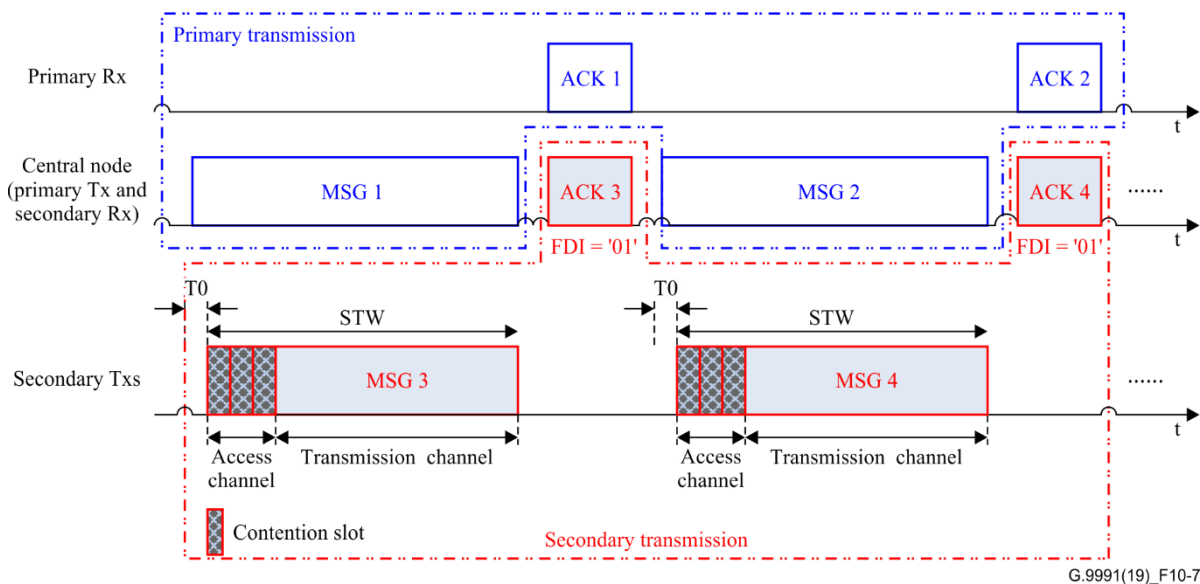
Primary transmission

Primary Rx

ACK 1

ACK 2

t

Central node (primary Tx and secondary Rx)

MSG 1

ACK 3

MSG 2

ACK 4

......

t

FDI = '01'

FDI = '01'

T0

STW

T0

STW

Secondary Txs

MSG 3

MSG 4

......

t

Access channel

Transmission channel

Access channel

Transmission channel

Contention slot

Secondary transmission

G.9991(19)_F10-7